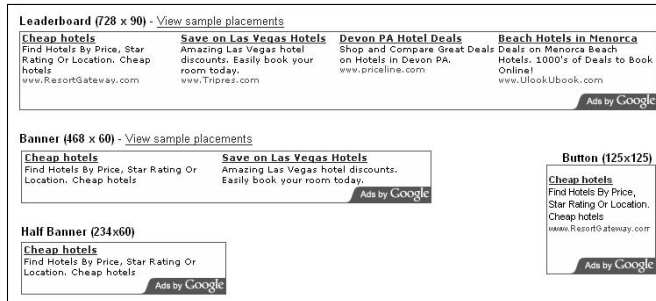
Leaderboard (728 x 90) - View sample placements

Cheap hotels
Find Hotels By Price, Star Rating Or Location. Cheap hotels
www.ResortGateway.com

Save on Las Vegas Hotels
Amazing Las Vegas hotel discounts. Easily book your room today.
www.Tripres.com

Devon PA Hotel Deals
Shop and Compare Great Deals on Hotels in Devon PA.
www.priceline.com

Beach Hotels in Menorca
Deals on Menorca Beach Hotels. 1000's of Deals to Book Online!
www.UlookUbook.com

Ads by Google

Banner (468 x 60) - View sample placements

Cheap hotels
Find Hotels By Price, Star Rating Or Location. Cheap hotels

Save on Las Vegas Hotels
Amazing Las Vegas hotel discounts. Easily book your room today.

Ads by Google

Button (125x125)

Cheap hotels
Find Hotels By Price, Star Rating Or Location. Cheap hotels
www.ResortGateway.com

Ads by Google

Half Banner (234x60)

Cheap hotels
Find Hotels By Price, Star Rating Or Location. Cheap hotels

Ads by Google